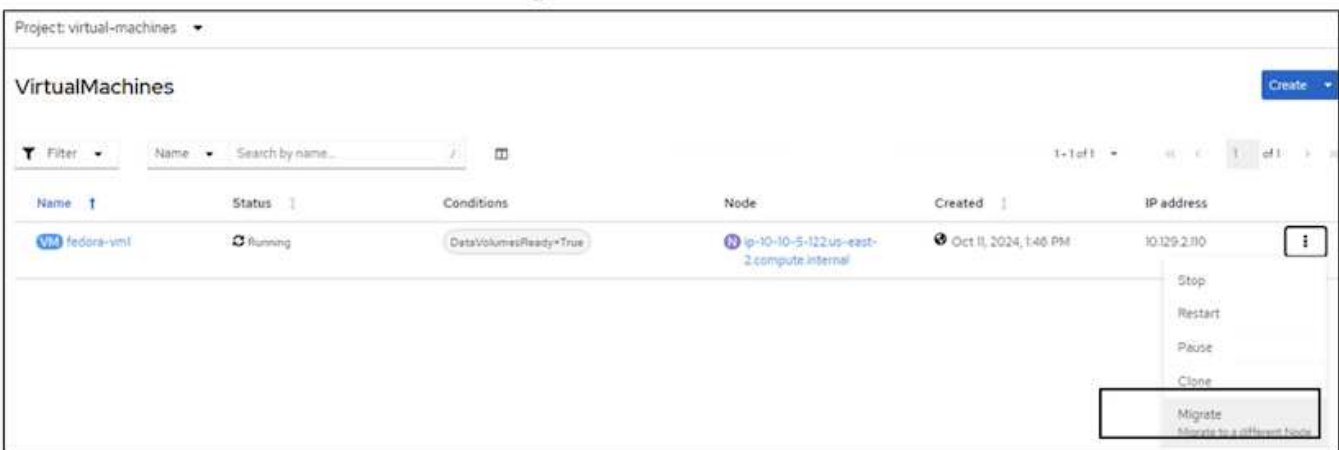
Project: virtual-machines

VirtualMachines

Create

Filter

Name

Search by name...

/

1 - 1 of 1

1

of 1

| Name | Status | Conditions | Node | Created | IP address |
|---|---|---|---|---|---|
| VM fedora-vm1 | Running | DataVolumesReady=True | N ip-10-10-5-122.us-east-2.compute.internal | Oct 11, 2024, 1:46 PM | 10.129.2.110 |

Stop

Restart

Pause

Clone

Migrate

Migrate to a different Node